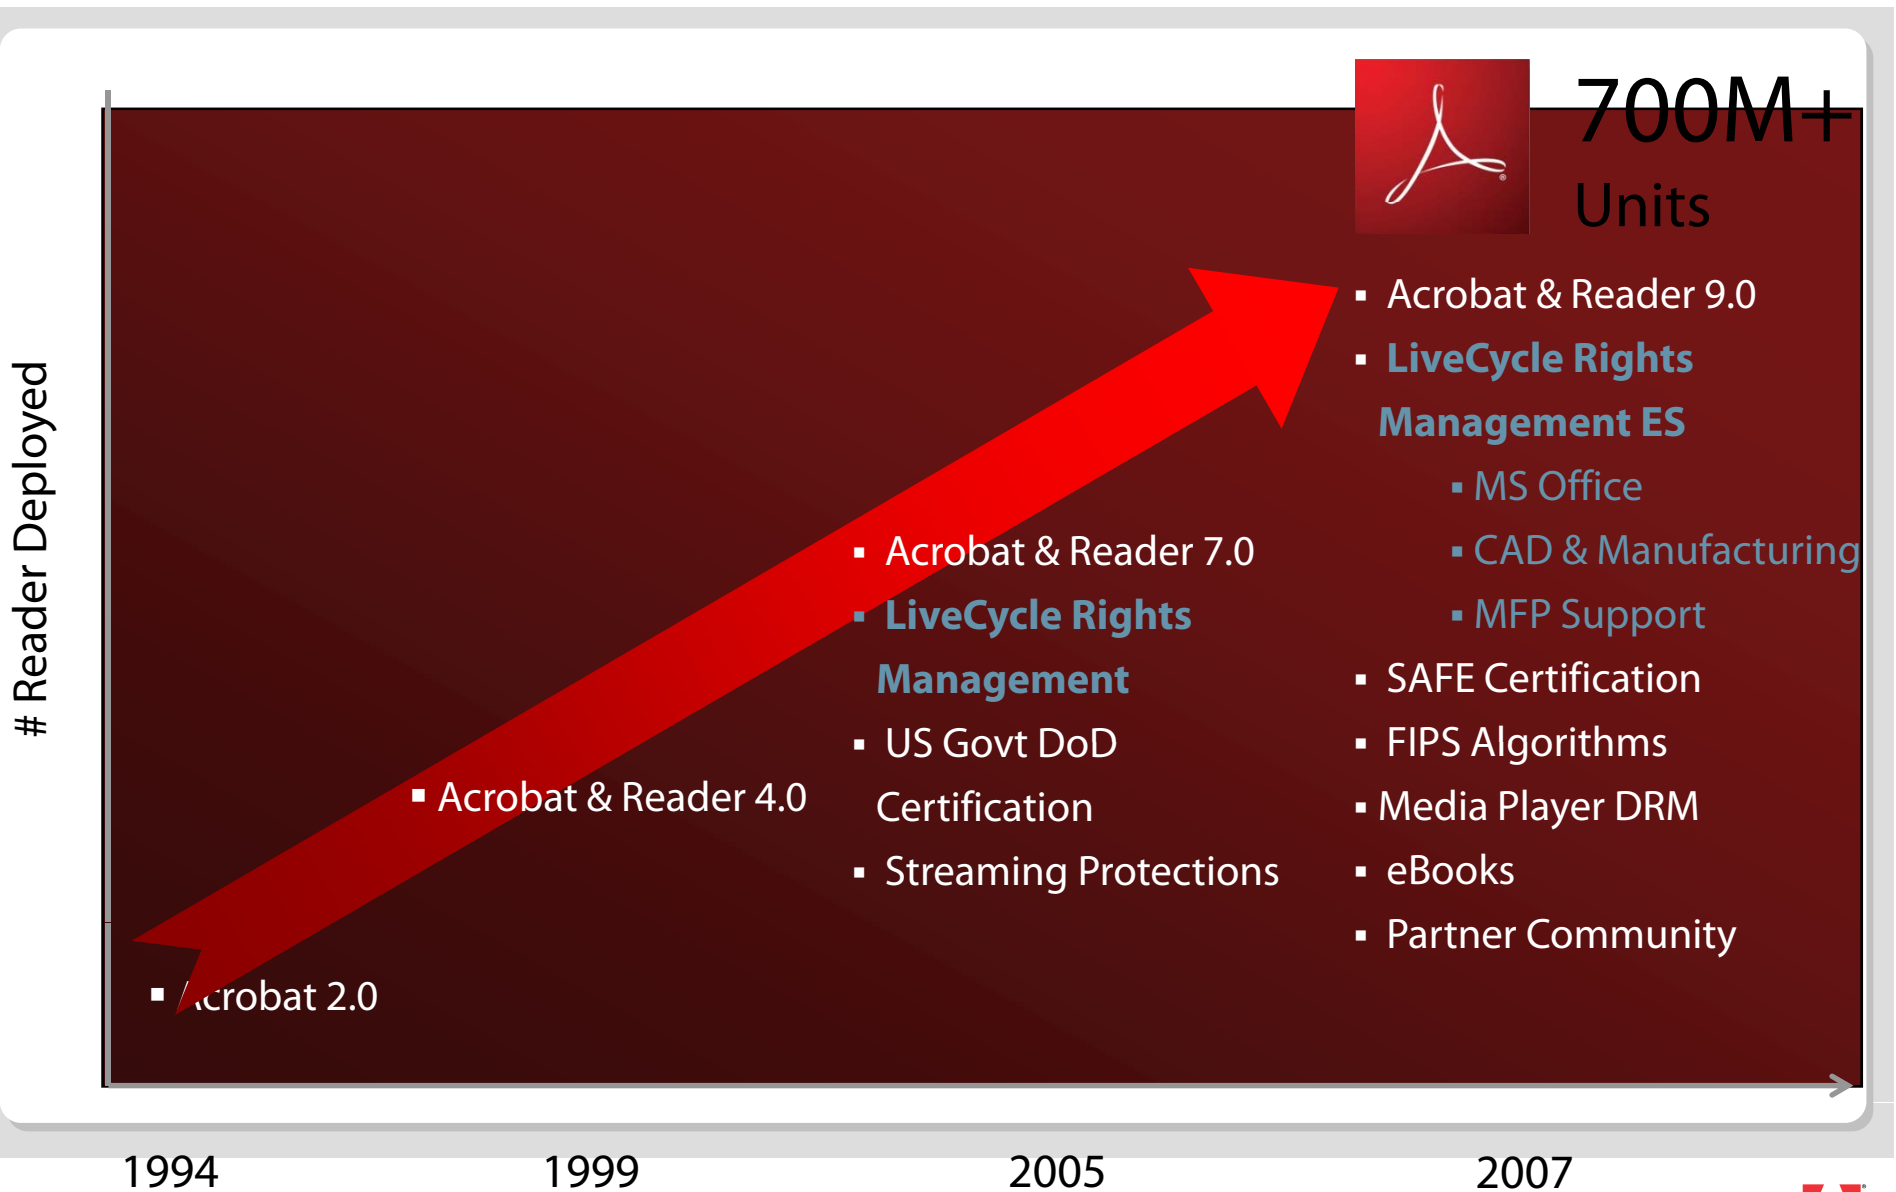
700M+

Units

# Reader Deployed

- Acrobat & Reader 9.0
- LiveCycle Rights Management ES
  - MS Office
  - CAD & Manufacturing
  - MFP Support
- SAFE Certification
- FIPS Algorithms
- Media Player DRM
- eBooks
- Partner Community

- Acrobat & Reader 7.0
- LiveCycle Rights Management
- US Govt DoD Certification
- Streaming Protections

- Acrobat & Reader 4.0

- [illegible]crobat 2.0

1994

1999

2005

2007